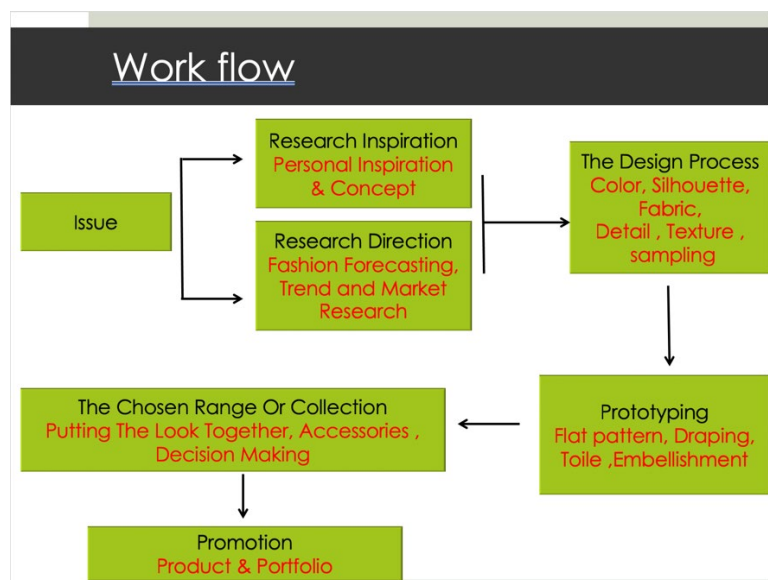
Work flow

Issue

Research Inspiration
Personal Inspiration & Concept

Research Direction
Fashion Forecasting, Trend and Market Research

The Design Process
Color, Silhouette, Fabric, Detail , Texture , sampling

Prototyping
Flat pattern, Draping, Toile ,Embellishment

The Chosen Range Or Collection
Putting The Look Together, Accessories , Decision Making

Promotion
Product & Portfolio